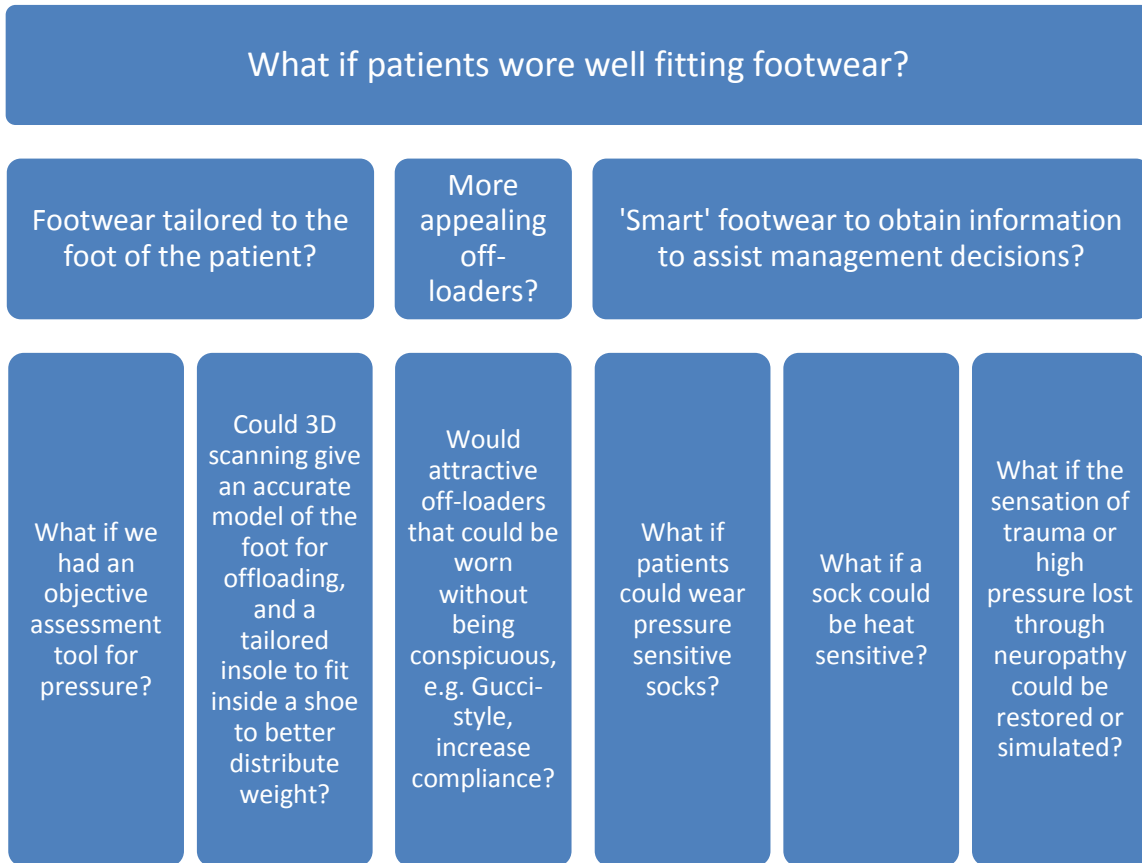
What if patients wore well fitting footwear?

Footwear tailored to the foot of the patient?

More appealing off-loaders?

'Smart' footwear to obtain information to assist management decisions?

What if we had an objective assessment tool for pressure?

Could 3D scanning give an accurate model of the foot for offloading, and a tailored insole to fit inside a shoe to better distribute weight?

Would attractive off-loaders that could be worn without being conspicuous, e.g. Gucci-style, increase compliance?

What if patients could wear pressure sensitive socks?

What if a sock could be heat sensitive?

What if the sensation of trauma or high pressure lost through neuropathy could be restored or simulated?